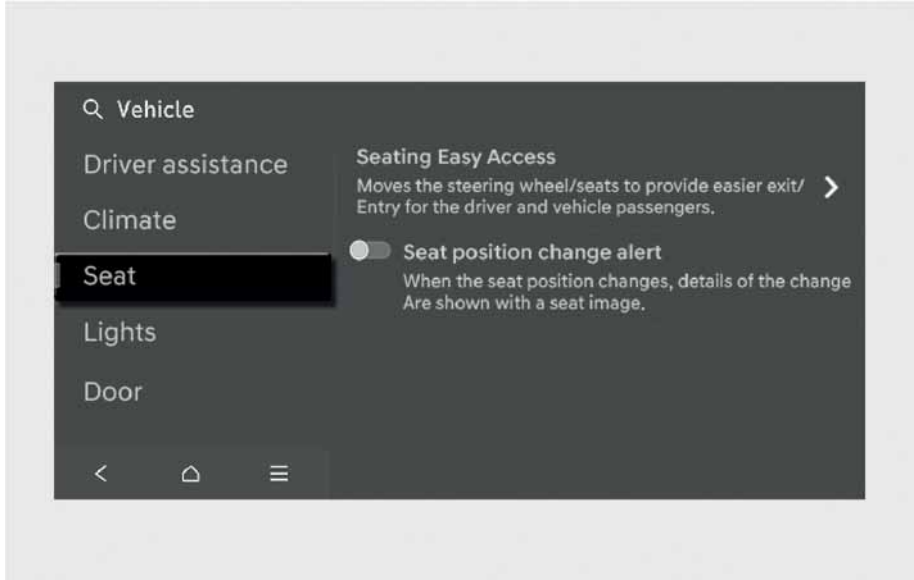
Vehicle

Driver assistance

Climate

Seat

Lights

Door

Seating Easy Access

Moves the steering wheel/seats to provide easier exit/ Entry for the driver and vehicle passengers.

Seat position change alert

When the seat position changes, details of the change Are shown with a seat image.